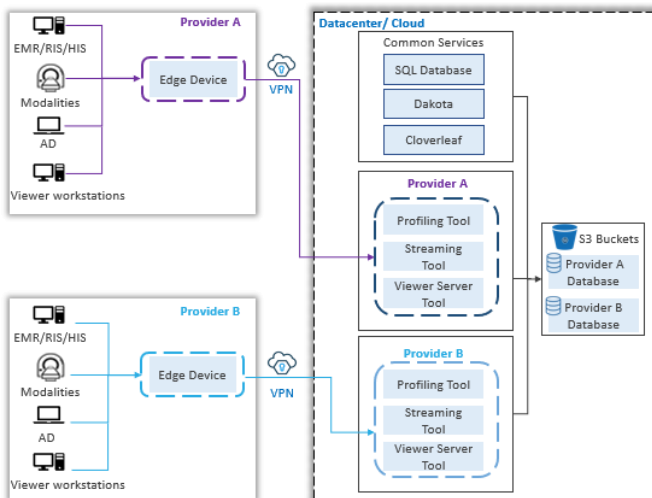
Provider A

EMR/RIS/HIS

Modalities

AD

Viewer workstations

Edge Device

VPN

Datacenter/ Cloud

Common Services

SQL Database

Dakota

Cloverleaf

Provider A

Profiling Tool

Streaming Tool

Viewer Server Tool

S3 Buckets

Provider A Database

Provider B Database

Provider B

EMR/RIS/HIS

Modalities

AD

Viewer workstations

Edge Device

VPN

Provider B

Profiling Tool

Streaming Tool

Viewer Server Tool